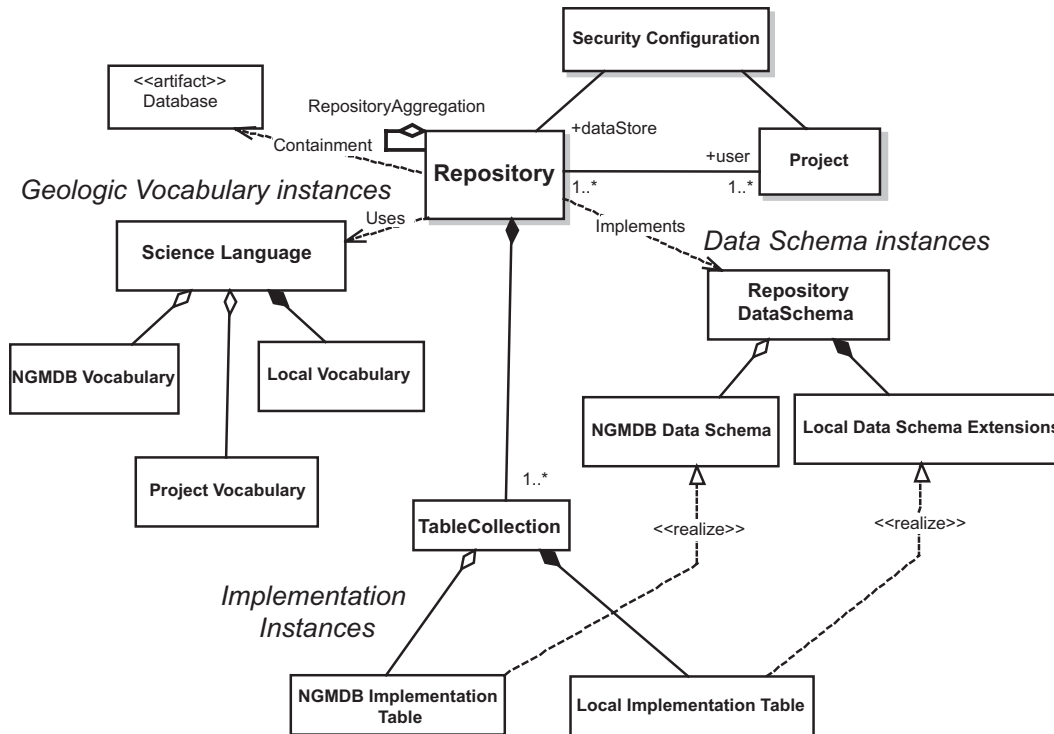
Security Configuration

<<artifact>>
Database

RepositoryAggregation

+dataStore

Containment

Repository

+user

Project

1..*

1..*

Geologic Vocabulary instances

Uses

Implements

Data Schema instances

Science Language

Repository DataSchema

NGMDB Vocabulary

Local Vocabulary

NGMDB Data Schema

Local Data Schema Extensions

Project Vocabulary

1..*

TableCollection

<<realize>>

<<realize>>

Implementation Instances

NGMDB Implementation Table

Local Implementation Table